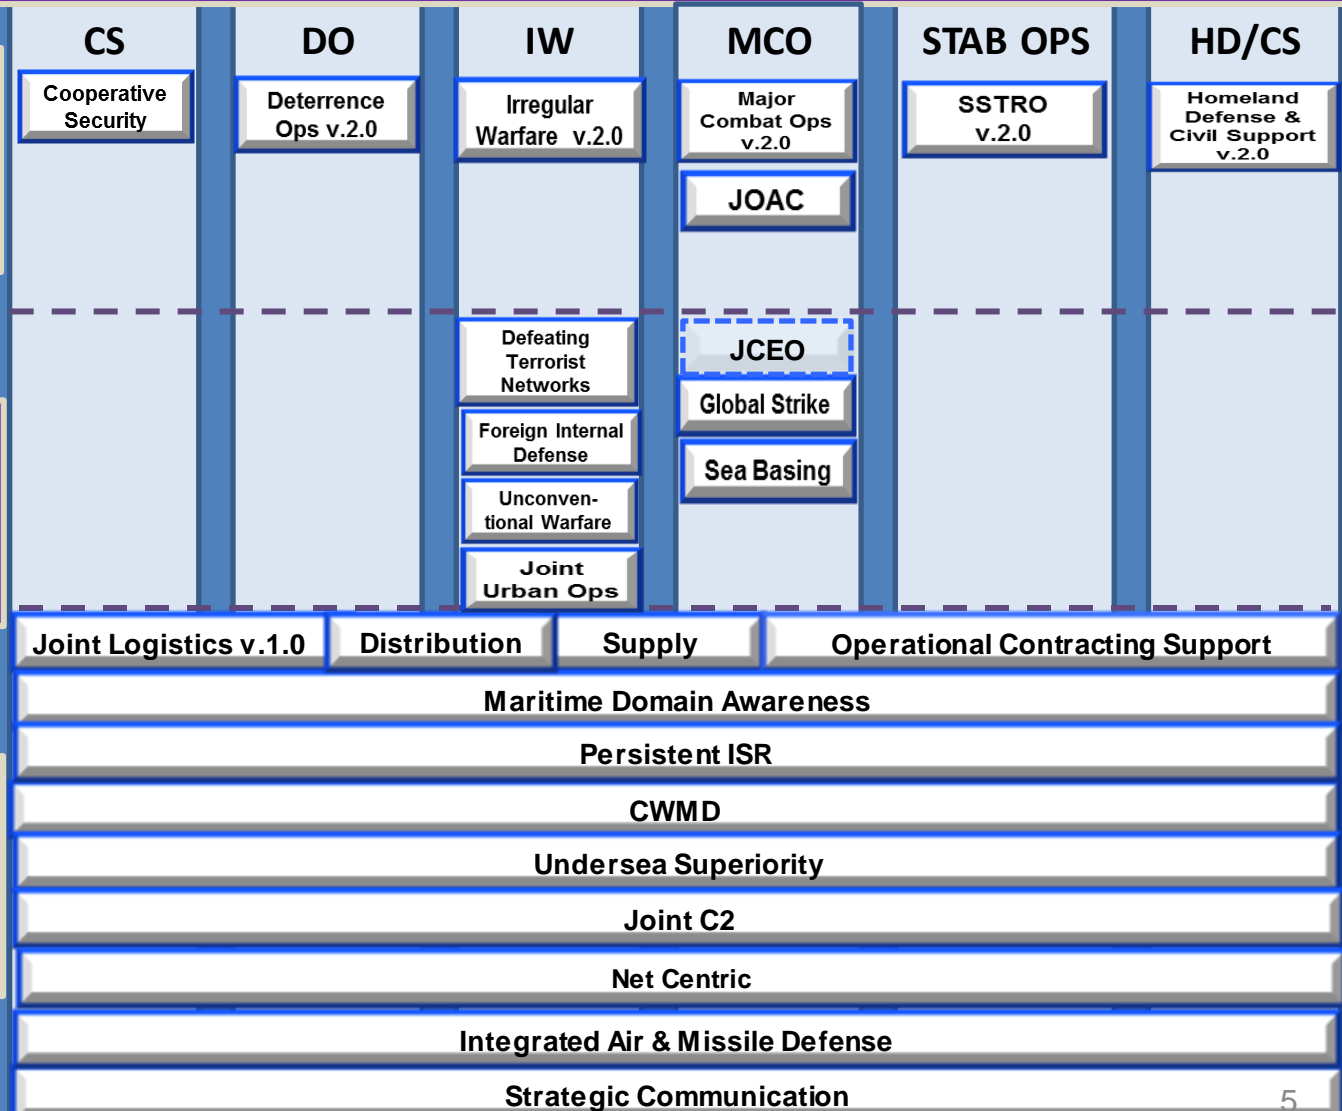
CS

Cooperative Security

DO

Deterrence Ops v.2.0

IW

Irregular Warfare v.2.0

Defeating Terrorist Networks

Foreign Internal Defense

Unconventional Warfare

Joint Urban Ops

MCO

Major Combat Ops v.2.0

JOAC

JCEO

Global Strike

Sea Basing

STAB OPS

SSTRO v.2.0

HD/CS

Homeland Defense & Civil Support v.2.0

Joint Logistics v.1.0

Distribution

Supply

Operational Contracting Support

Maritime Domain Awareness

Persistent ISR

CWMD

Undersea Superiority

Joint C2

Net Centric

Integrated Air & Missile Defense

Strategic Communication

5